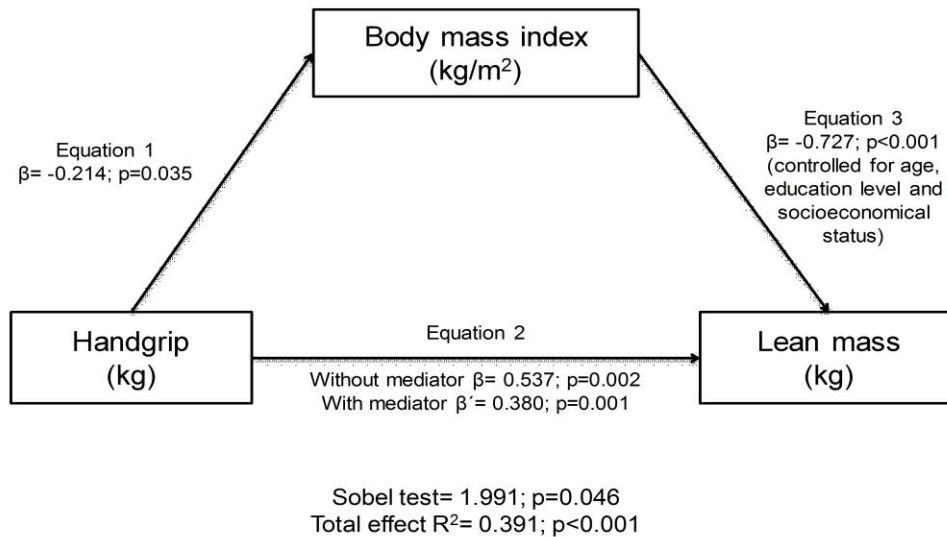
Body mass index
(kg/m$^2$)

Equation 1
β= -0.214; p=0.035

Equation 3
β= -0.727; p<0.001
(controlled for age, education level and socioeconomical status)

Handgrip
(kg)

Equation 2

Without mediator β= 0.537; p=0.002
With mediator β´= 0.380; p=0.001

Lean mass
(kg)

Sobel test= 1.991; p=0.046
Total effect R$^2$= 0.391; p<0.001